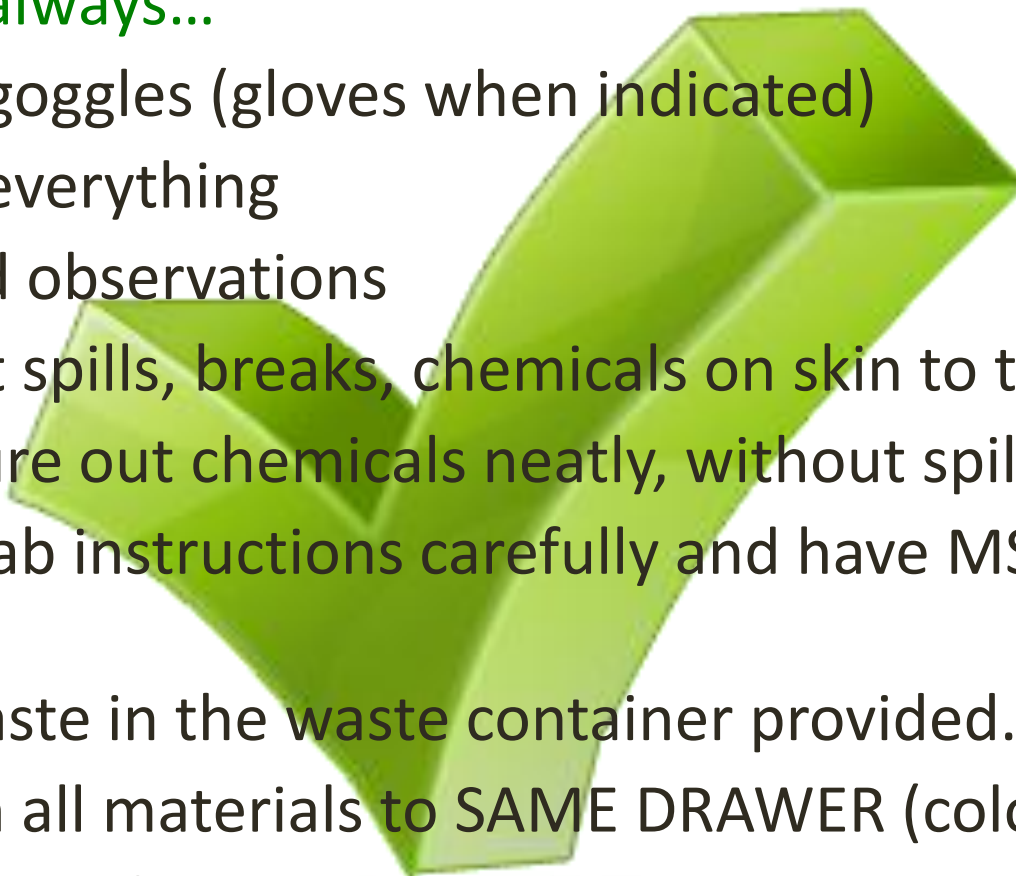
always…
goggles (gloves when indicated)
everything
l observations
t spills, breaks, chemicals on skin to t
ure out chemicals neatly, without spil
ab instructions carefully and have MS

aste in the waste container provided.
n all materials to SAME DRAWER (colo